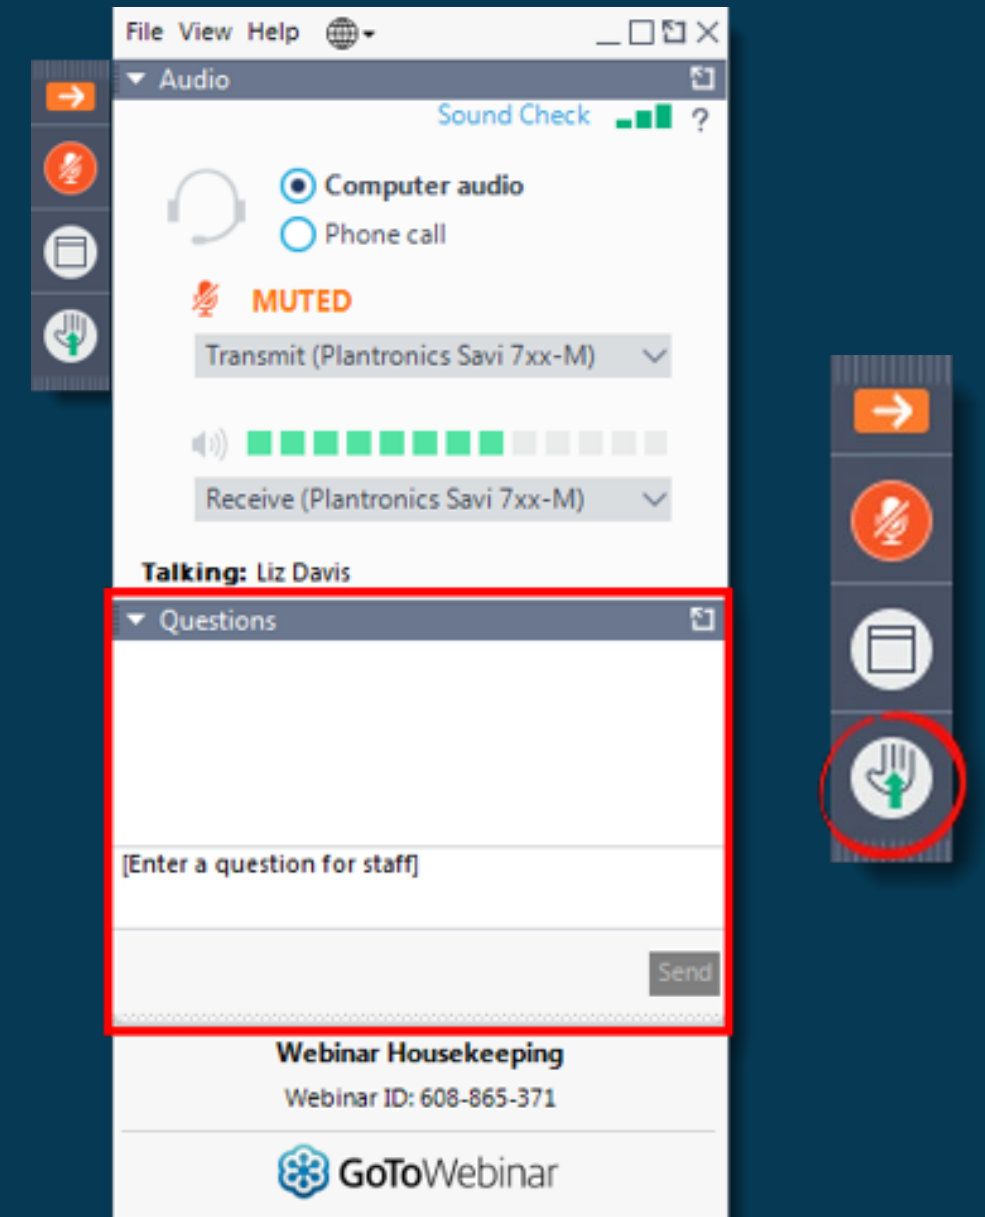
File View Help

Audio

Sound Check ?

Computer audio

Phone call

MUTED

Transmit (Plantronics Savi 7xx-M)

Receive (Plantronics Savi 7xx-M)

Talking: Liz Davis

Questions

[Enter a question for staff]

Send

Webinar Housekeeping

Webinar ID: 608-865-371

GoToWebinar